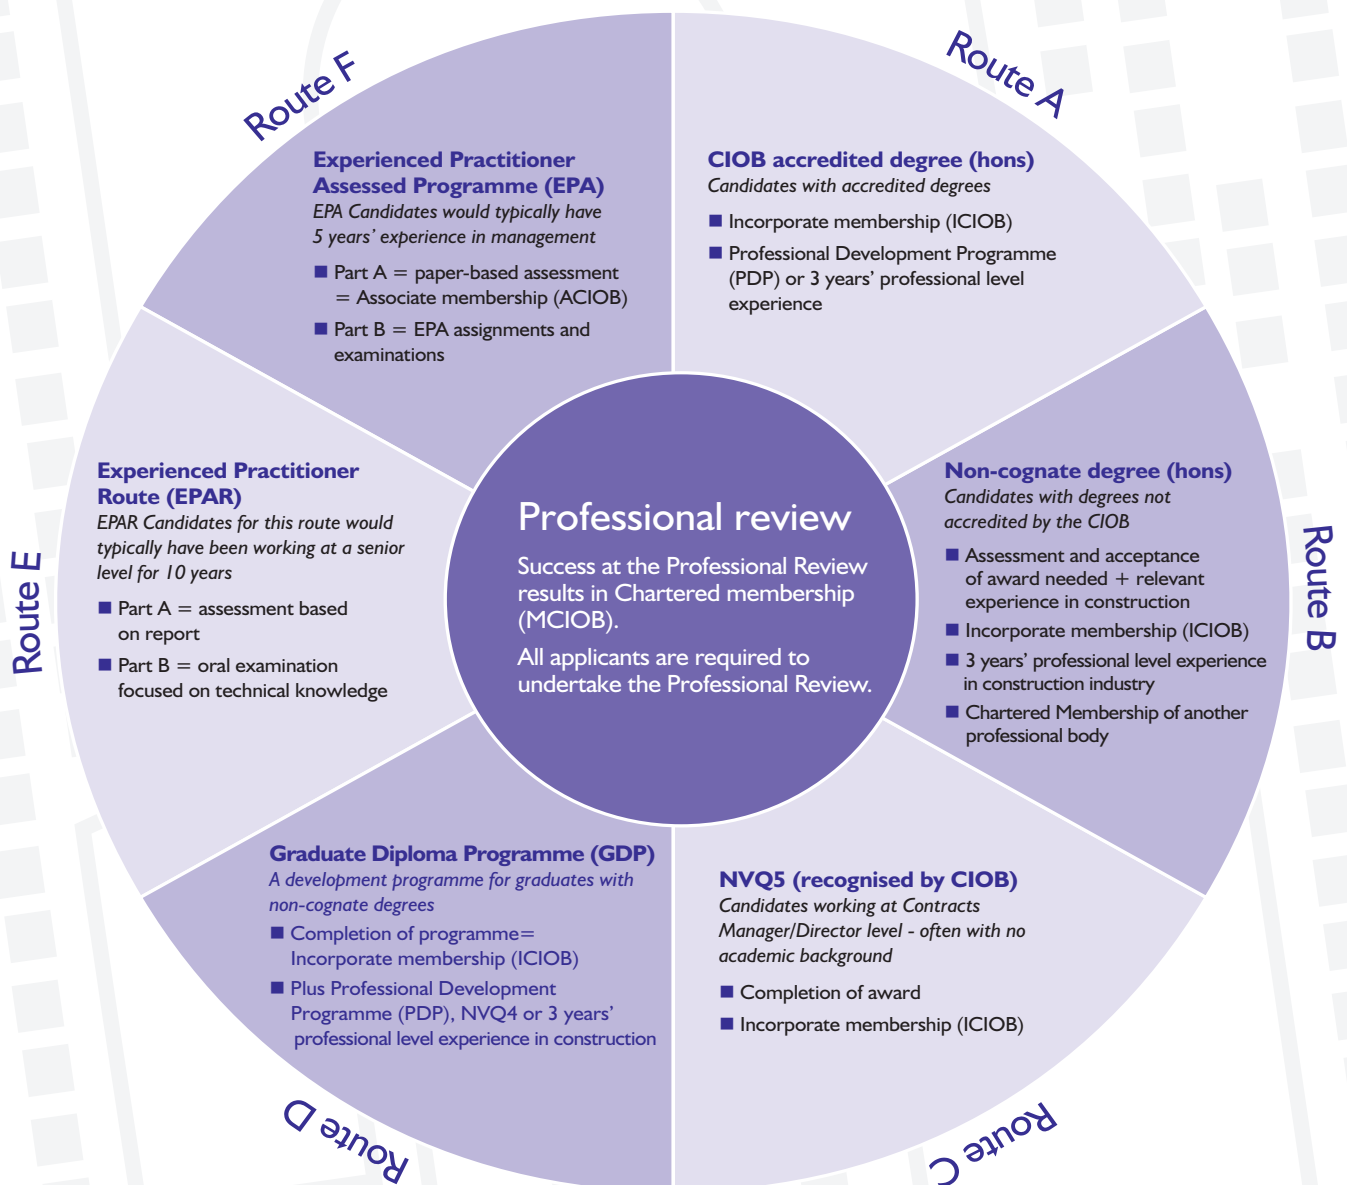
Professional review

Success at the Professional Review results in Chartered membership (MCIOB).

All applicants are required to undertake the Professional Review.

Route A

CIOB accredited degree (hons)
Candidates with accredited degrees

■ Incorporate membership (ICIOB)
■ Professional Development Programme (PDP) or 3 years' professional level experience

Route B

Non-cognate degree (hons)
Candidates with degrees not accredited by the CIOB

■ Assessment and acceptance of award needed + relevant experience in construction
■ Incorporate membership (ICIOB)
■ 3 years' professional level experience in construction industry
■ Chartered Membership of another professional body

Route C

NVQ5 (recognised by CIOB)
Candidates working at Contracts Manager/Director level - often with no academic background

■ Completion of award
■ Incorporate membership (ICIOB)

Route D

Graduate Diploma Programme (GDP)
A development programme for graduates with non-cognate degrees

■ Completion of programme= Incorporate membership (ICIOB)
■ Plus Professional Development Programme (PDP), NVQ4 or 3 years' professional level experience in construction

Route E

Experienced Practitioner Route (EPAR)
EPAR Candidates for this route would typically have been working at a senior level for 10 years

■ Part A = assessment based on report
■ Part B = oral examination focused on technical knowledge

Route F

Experienced Practitioner Assessed Programme (EPA)
EPA Candidates would typically have 5 years' experience in management

■ Part A = paper-based assessment = Associate membership (ACIOB)
■ Part B = EPA assignments and examinations